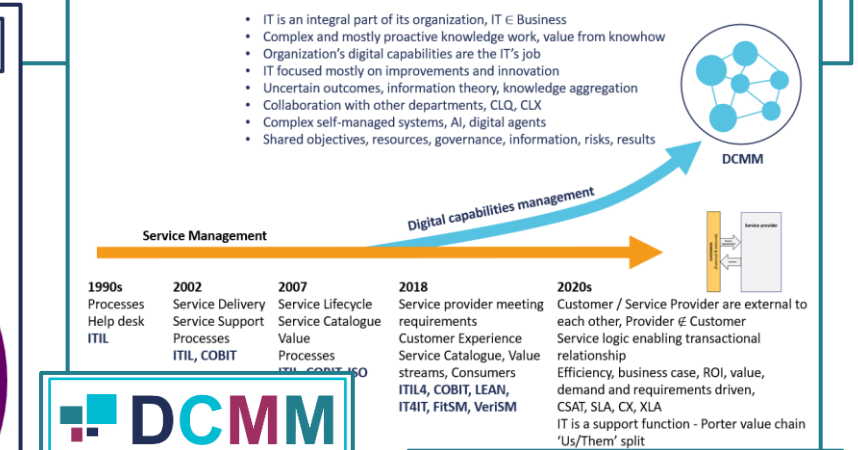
• IT is an integral part of its organization, IT $\in$ Business
• Complex and mostly proactive knowledge work, value from knowhow
• Organization's digital capabilities are the IT's job
• IT focused mostly on improvements and innovation
• Uncertain outcomes, information theory, knowledge aggregation
• Collaboration with other departments, CLQ, CLX
• Complex self-managed systems, AI, digital agents
• Shared objectives, resources, governance, information, risks, results

DCMM

Digital capabilities management

Service Management

Service provider

1990s
Processes
Help desk
ITIL

2002
Service Delivery
Service Support
Processes
ITIL, COBIT

2007
Service Lifecycle
Service Catalogue
Value
Processes
ITIL, COBIT, ISO

2018
Service provider meeting requirements
Customer Experience
Service Catalogue, Value streams, Consumers
ITIL4, COBIT, LEAN, IT4IT, FitSM, VeriSM

2020s
Customer / Service Provider are external to each other, Provider $\notin$ Customer
Service logic enabling transactional relationship
Efficiency, business case, ROI, value, demand and requirements driven, CSAT, SLA, CX, XLA
IT is a support function - Porter value chain 'Us/Them' split

DCMM